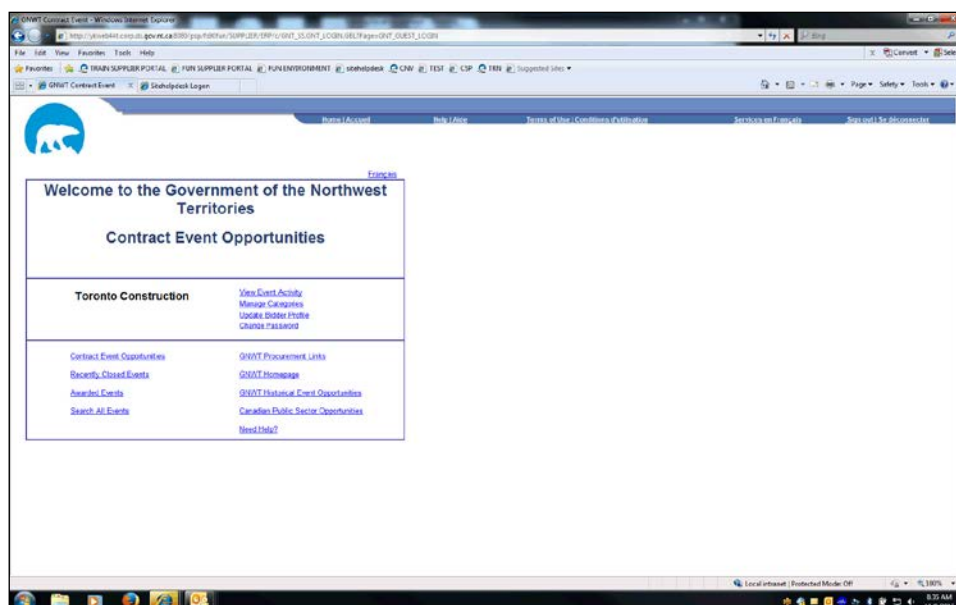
GNWT Contract Event - Windows Internet Explorer

http://ykweb4xt.corp.dc.gov.nt.ca:8080/psp/fs90fun/SUPPLIER/ERP/c/GNT_SS.GNT_LOGIN.GBL?Page=GNT_GUEST_LOGIN

Bing

File Edit View Favorites Tools Help

Convert Select

Favorites TRAIN SUPPLIER PORTAL FUN SUPPLIER PORTAL FUN ENVIRONMENT sitehelpdesk CNV TEST CSP TRN Suggested Sites

GNWT Contract Event Sitehelpdesk Logon

Page Safety Tools

Home | Accueil Help | Aide Terms of Use | Conditions d'utilisation Services en Français Sign out | Se déconnecter

Français

Welcome to the Government of the Northwest Territories

Contract Event Opportunities

Toronto Construction

View Event Activity
Manage Categories
Update Bidder Profile
Change Password

Contract Event Opportunities
Recently Closed Events
Awarded Events
Search All Events

GNWT Procurement Links
GNWT Homepage
GNWT Historical Event Opportunities
Canadian Public Sector Opportunities
Need Help?

Local intranet | Protected Mode: Off 100%

8:35 AM